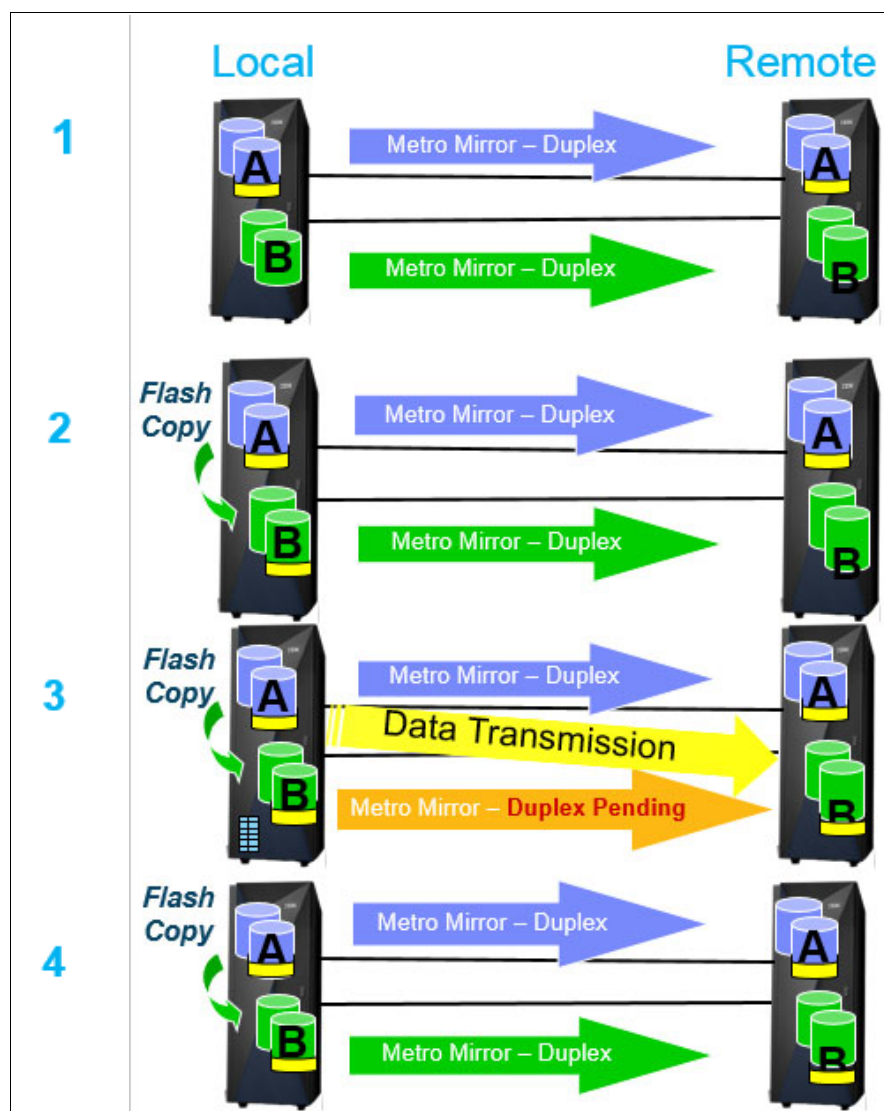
Local

Remote

1

A

Metro Mirror – Duplex

A

B

Metro Mirror – Duplex

B

2

Flash Copy

A

Metro Mirror – Duplex

A

B

Metro Mirror – Duplex

B

3

Flash Copy

A

Metro Mirror – Duplex

A

Data Transmission

B

Metro Mirror – Duplex Pending

B

4

Flash Copy

A

Metro Mirror – Duplex

A

B

Metro Mirror – Duplex

B